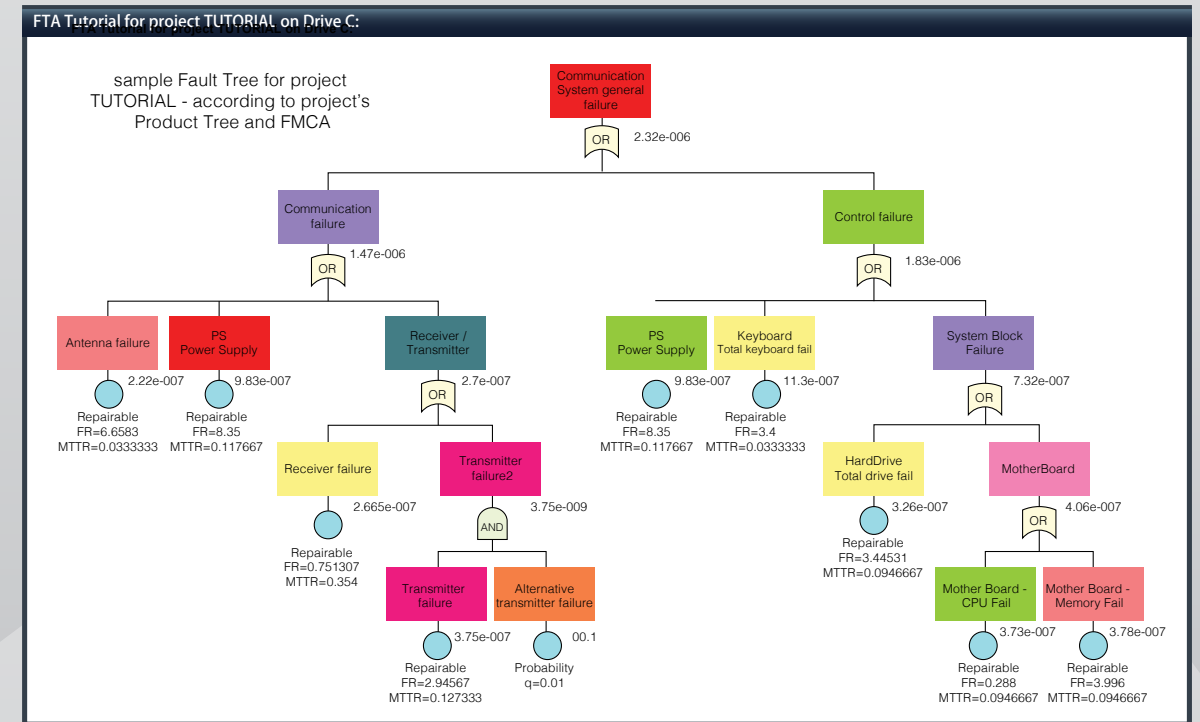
FTA Tutorial for project TUTORIAL on Drive C:

FTA Tutorial for project TUTORIAL on Drive C:

sample Fault Tree for project TUTORIAL - according to project's Product Tree and FMCA

Communication System general failure

OR 2.32e-006

Communication failure

1.47e-006 OR

Control failure

OR 1.83e-006

Antenna failure

2.22e-007

Repairable FR=6.6583 MTTR=0.0333333

PS Power Supply

9.83e-007

Repairable FR=8.35 MTTR=0.117667

Receiver / Transmitter

OR 2.7e-007

Receiver failure

2.665e-007

Repairable FR=0.751307 MTTR=0.354

Transmitter failure2

AND 3.75e-009

Transmitter failure

3.75e-007

Repairable FR=2.94567 MTTR=0.127333

Alternative transmitter failure

00.1

Probability q=0.01

PS Power Supply

9.83e-007

Repairable FR=8.35 MTTR=0.117667

Keyboard Total keyboard fail

11.3e-007

Repairable FR=3.4 MTTR=0.0333333

System Block Failure

7.32e-007 OR

HardDrive Total drive fail

3.26e-007

Repairable FR=3.44531 MTTR=0.0946667

MotherBoard

OR 4.06e-007

Mother Board - CPU Fail

3.73e-007

Repairable FR=0.288 MTTR=0.0946667

Mother Board - Memory Fail

3.78e-007

Repairable FR=3.996 MTTR=0.0946667